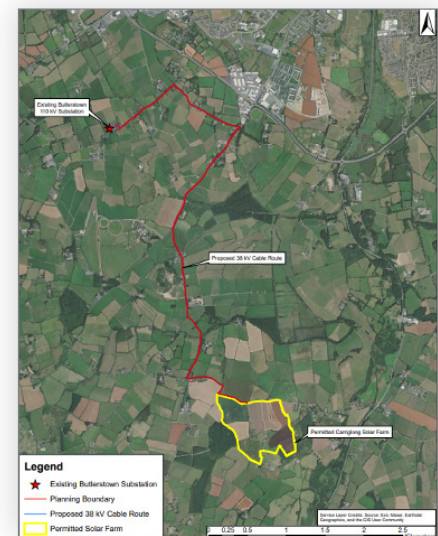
Existing Butlerstown 110 kV Substation

Proposed 38 kV Cable Route

Permitted Carriglong Solar Farm

Legend
Existing Butlerstown Substation
Planning Boundary
Proposed 38 kV Cable Route
Permitted Solar Farm

Service Layer Credits: Source: Esri, Maxar, Earthstar Geographics, and the GIS User Community

0.25 0.5 1 1.5 2 2.5